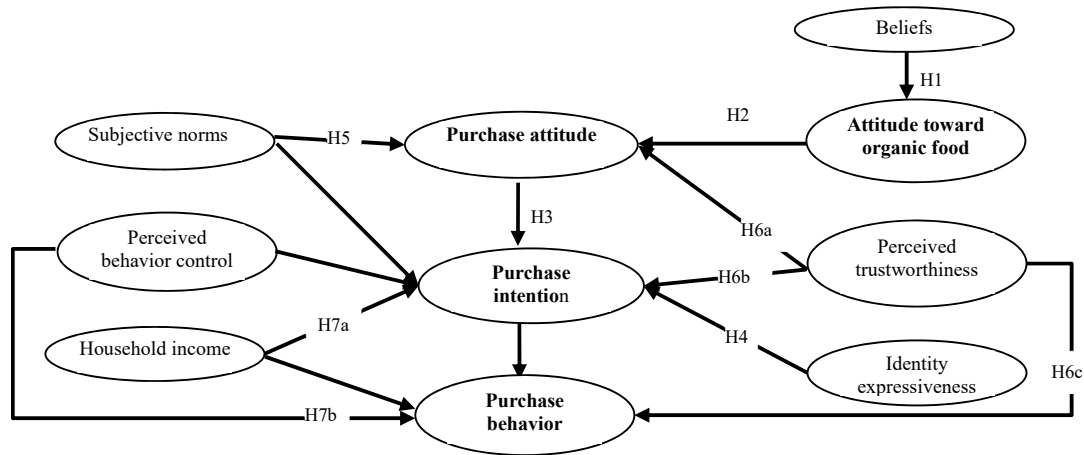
Beliefs

H1

H2

Attitude toward organic food

Subjective norms

H5

Purchase attitude

H3

H6a

Perceived behavior control

Purchase intention

H6b

Perceived trustworthiness

H7a

H4

Household income

Identity expressiveness

H6c

H7b

Purchase behavior